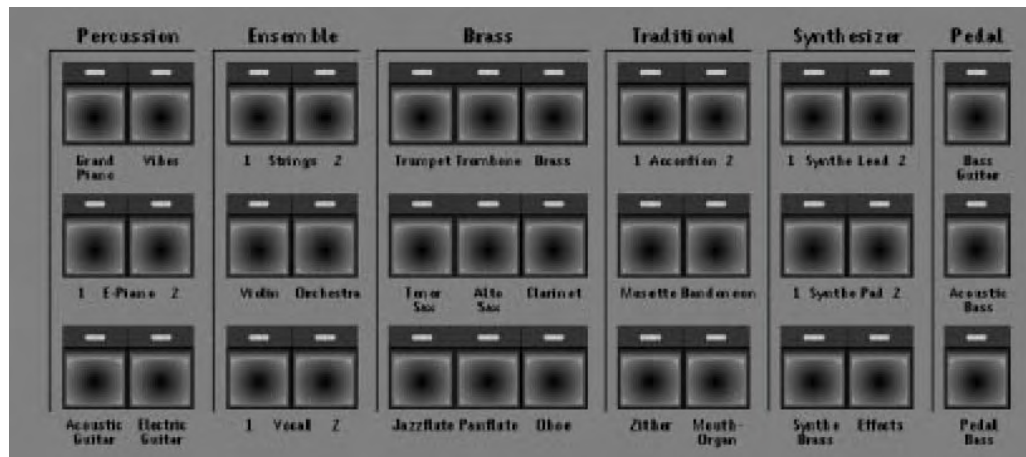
Percussion

Grand Piano Vibes

1 E-Piano 2

Acoustic Guitar Electric Guitar

Ensemble

1 Strings 2

Violin Orchestra

1 Vocal 2

Brass

Trumpet Trombone Brass

Tenor Sax Alto Sax Clarinet

Jazzflute Panflute Oboe

Traditional

1 Accordion 2

Musette Bandoneon

Zither Mouth-Organ

Synthesizer

1 Synthe Lead 2

1 Synthe Pad 2

Synthe Brass Effects

Pedal

Bass Guitar

Acoustic Bass

Pedal Bass